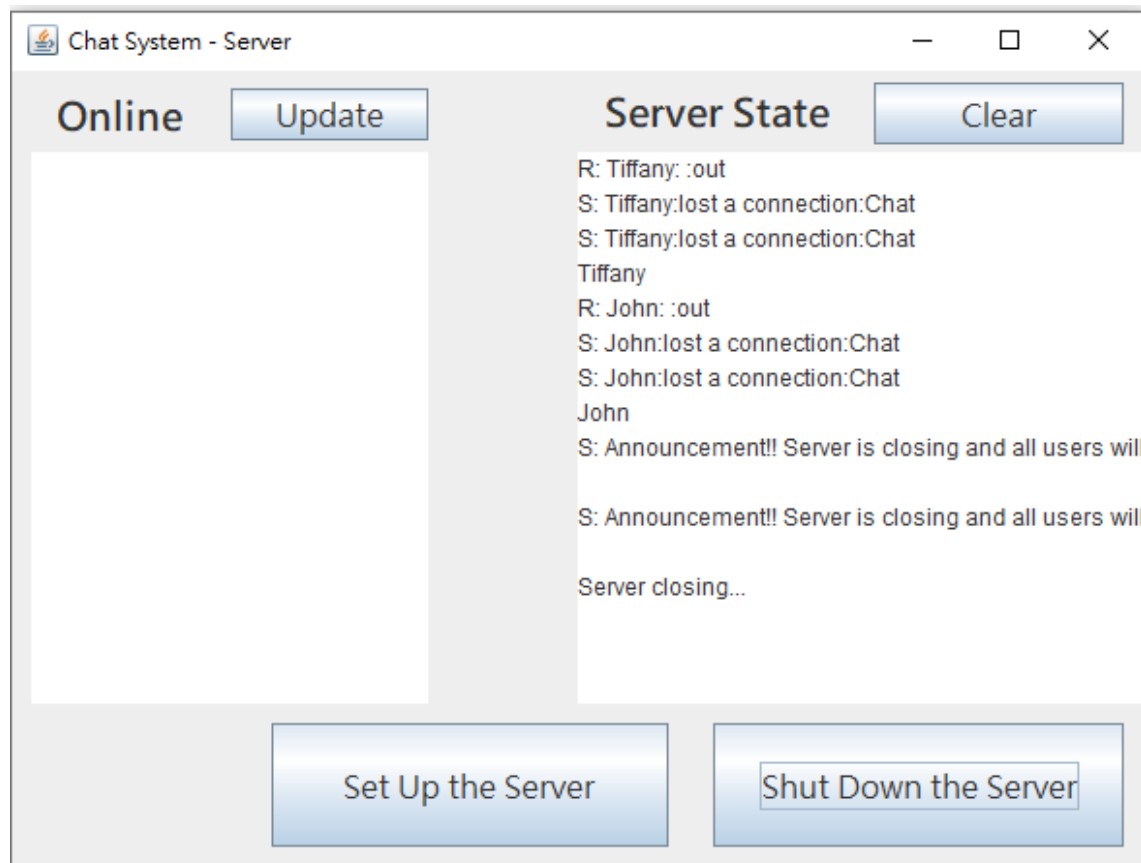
Chat System - Server

Online Update

Server State Clear

R: Tiffany: :out
S: Tiffany:lost a connection:Chat
S: Tiffany:lost a connection:Chat
Tiffany
R: John: :out
S: John:lost a connection:Chat
S: John:lost a connection:Chat
John
S: Announcement!! Server is closing and all users wil

S: Announcement!! Server is closing and all users wil

Server closing...

Set Up the Server

Shut Down the Server